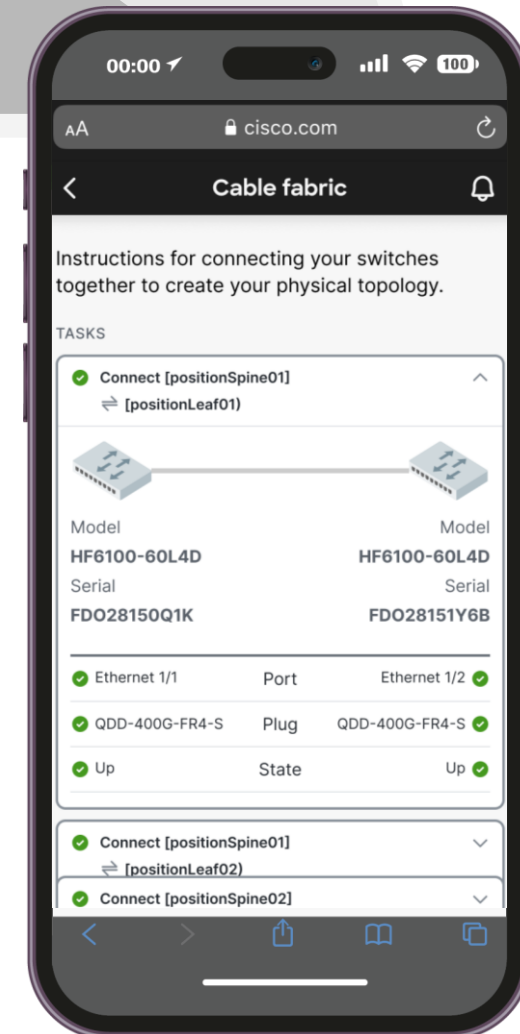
00:00

100

AA cisco.com

Cable fabric

Instructions for connecting your switches together to create your physical topology.

TASKS

Connect [positionSpine01] ⇌ [positionLeaf01)

Model
HF6100-60L4D
Serial
FDO28150Q1K

Model
HF6100-60L4D
Serial
FDO28151Y6B

| | | |
|---|---|---|
| Ethernet 1/1 | Port | Ethernet 1/2 |
| QDD-400G-FR4-S | Plug | QDD-400G-FR4-S |
| Up | State | Up |

Connect [positionSpine01] ⇌ [positionLeaf02)

Connect [positionSpine02]